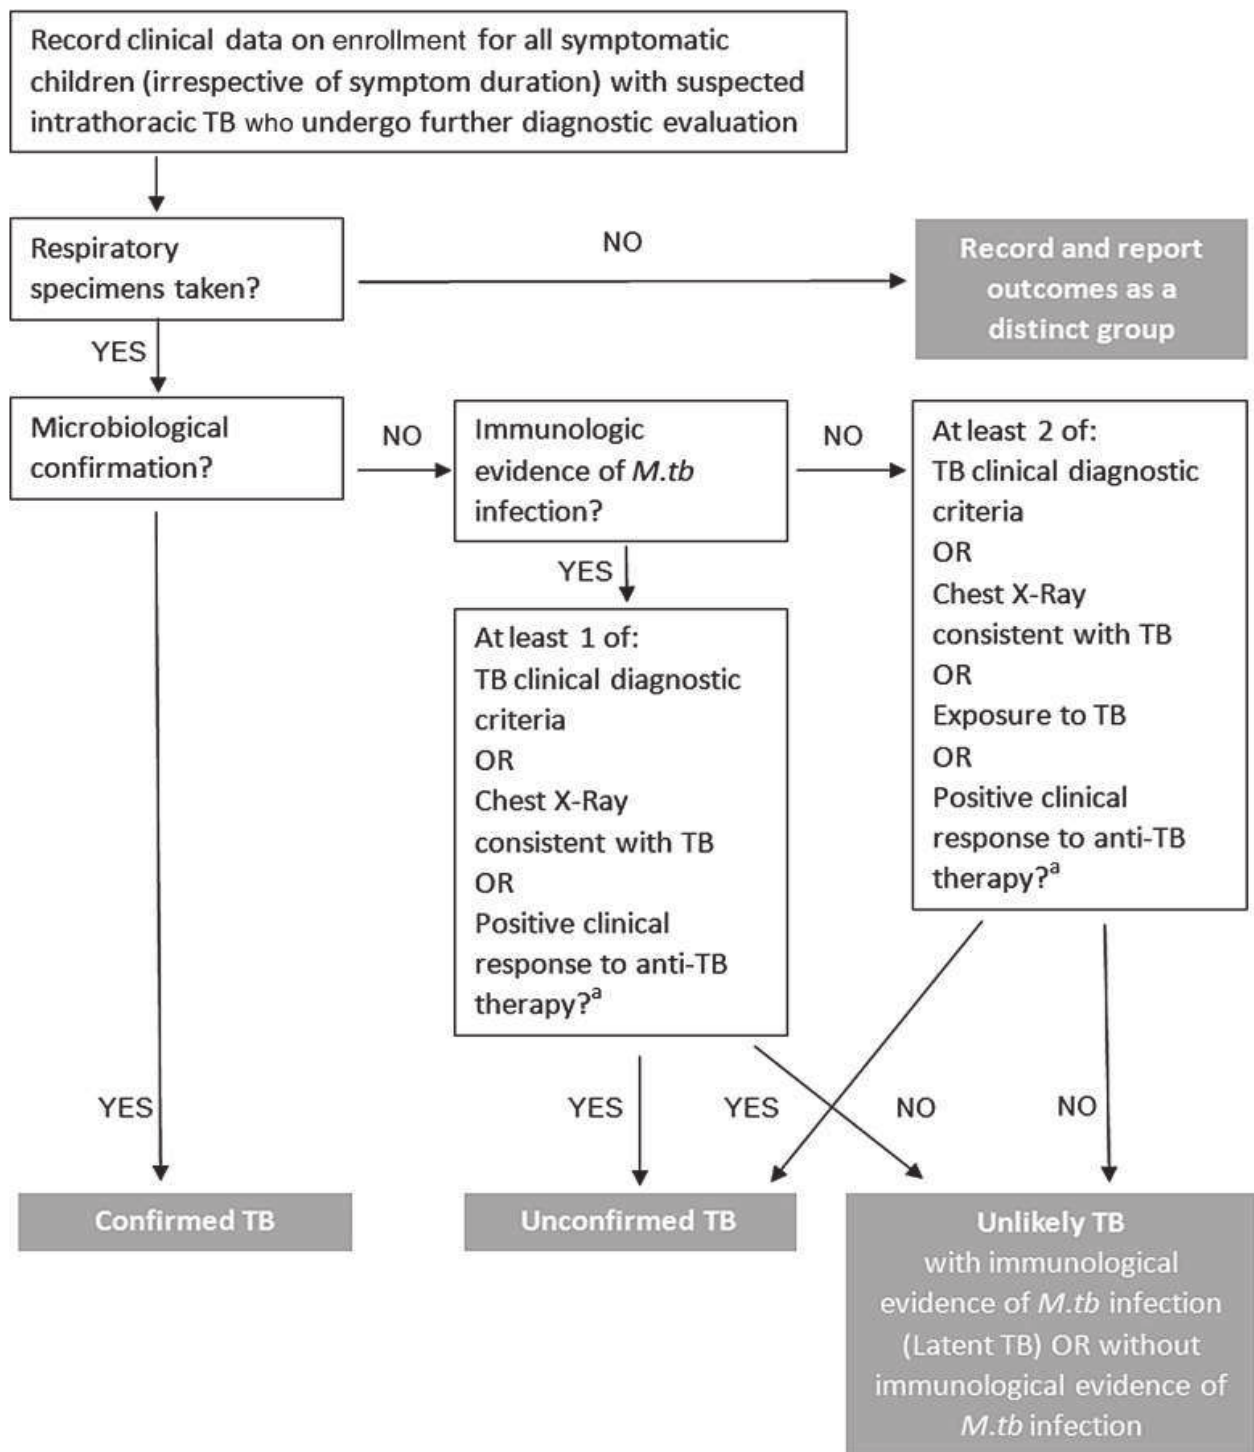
Record clinical data on enrollment for all symptomatic children (irrespective of symptom duration) with suspected intrathoracic TB who undergo further diagnostic evaluation

Respiratory specimens taken?

NO

Record and report outcomes as a distinct group

YES

Microbiological confirmation?

NO

Immunologic evidence of *M.tb* infection?

NO

At least 2 of:
TB clinical diagnostic criteria
OR
Chest X-Ray consistent with TB
OR
Exposure to TB
OR
Positive clinical response to anti-TB therapy?$^a$

YES

At least 1 of:
TB clinical diagnostic criteria
OR
Chest X-Ray consistent with TB
OR
Positive clinical response to anti-TB therapy?$^a$

YES

YES

YES

NO

NO

Confirmed TB

Unconfirmed TB

Unlikely TB
with immunological evidence of *M.tb* infection (Latent TB) OR without immunological evidence of *M.tb* infection